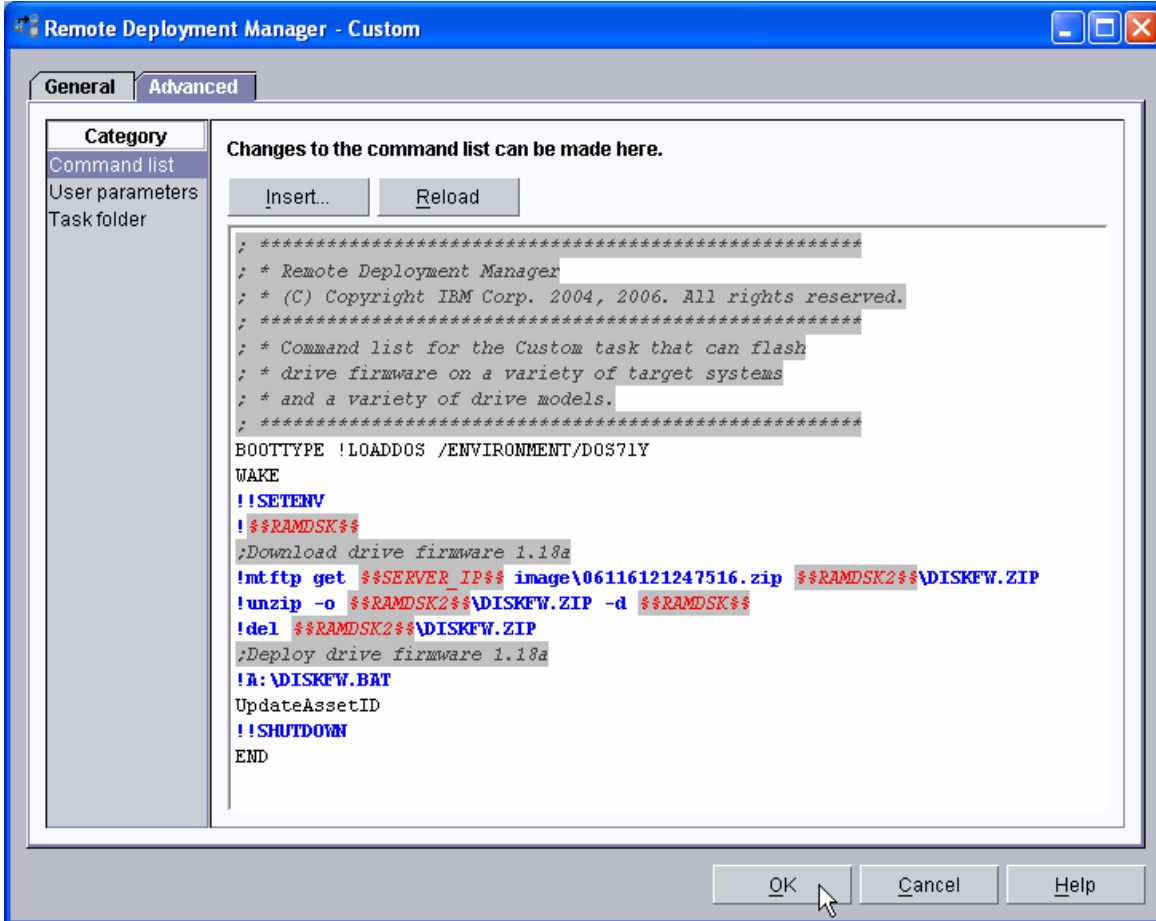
Remote Deployment Manager - Custom

General | Advanced

Category
Command list
User parameters
Task folder

Changes to the command list can be made here.

Insert... | Reload

; ************************************************
; * Remote Deployment Manager
; * (C) Copyright IBM Corp. 2004, 2006. All rights reserved.
; ************************************************
; * Command list for the Custom task that can flash
; * drive firmware on a variety of target systems
; * and a variety of drive models.
; ************************************************
BOOTTYPE !LOADDOS /ENVIRONMENT/DOS71Y
WAKE
!!SETENV
!$$RAMDSK$$
;Download drive firmware 1.18a
!mtftp get $$SERVER_IP$$ image\06116121247516.zip $$RAMDSK2$$\DISKFW.ZIP
!unzip -o $$RAMDSK2$$\DISKFW.ZIP -d $$RAMDSK$$
!del $$RAMDSK2$$\DISKFW.ZIP
;Deploy drive firmware 1.18a
!A:\DISKFW.BAT
UpdateAssetID
!!SHUTDOWN
END

OK | Cancel | Help